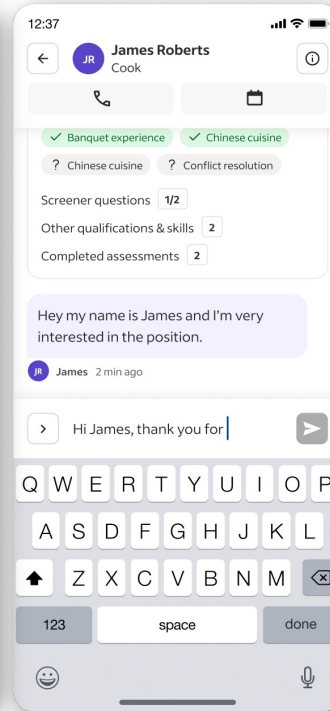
12:37

JR James Roberts
Cook

✓ Banquet experience ✓ Chinese cuisine
? Chinese cuisine ? Conflict resolution

Screener questions 1/2
Other qualifications & skills 2
Completed assessments 2

Hey my name is James and I'm very interested in the position.

JR James 2 min ago

Hi James, thank you for

Q W E R T Y U I O P
A S D F G H J K L
Z X C V B N M
123 space done